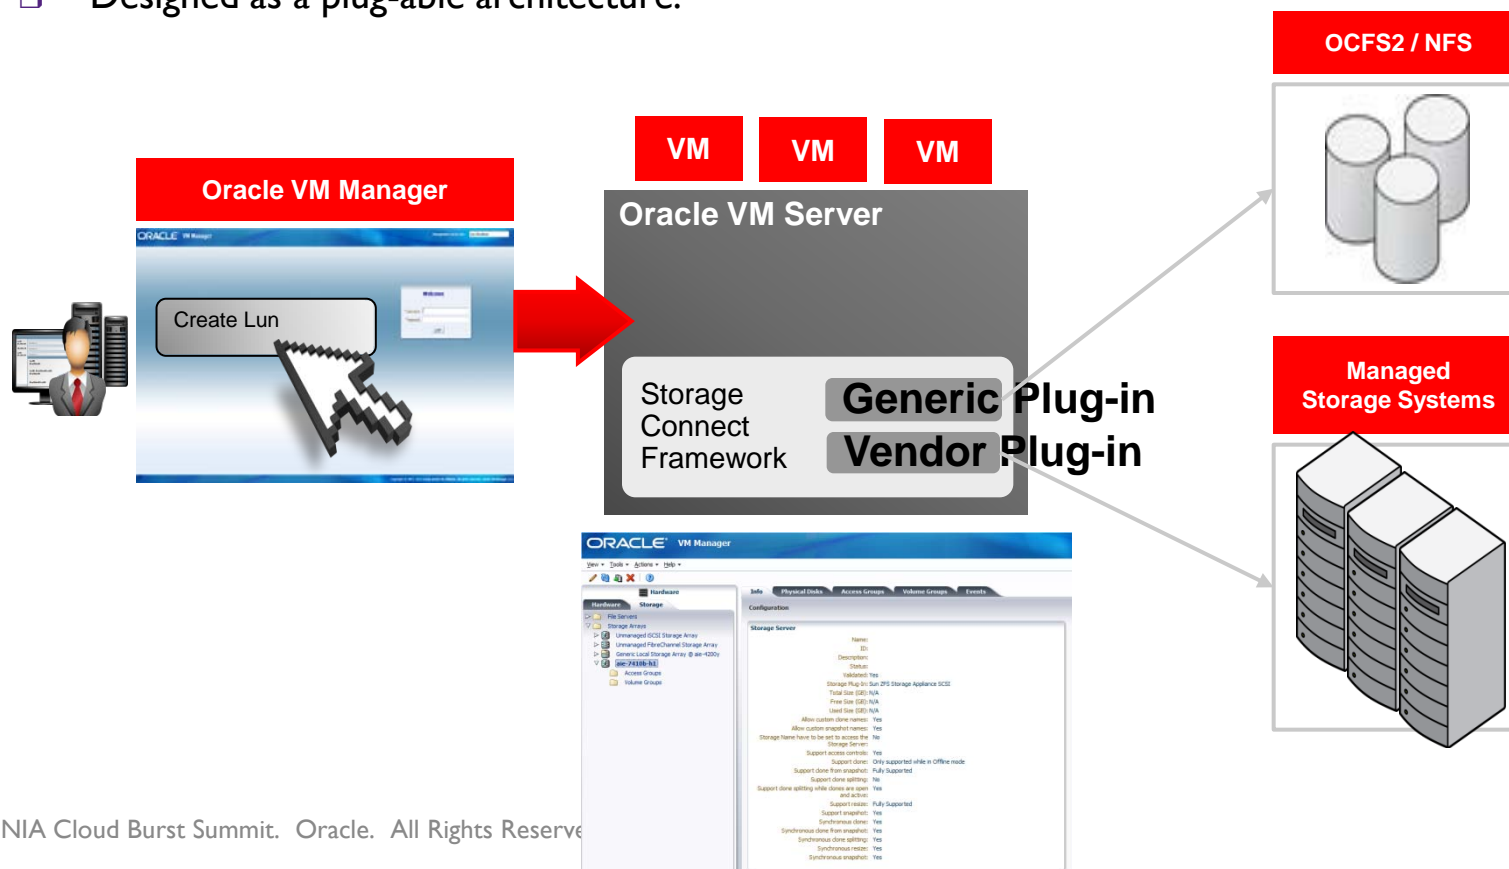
Designed as a plug-able architecture.

OCFS2 / NFS

VM

VM

VM

Oracle VM Manager

ORACLE VM Manager

Create Lun

Welcome

Oracle VM Server

Storage Connect Framework

Generic Plug-in

Vendor Plug-in

Managed Storage Systems

ORACLE VM Manager

View Tools Actions Help

Hardware

Hardware Storage

File Servers

Storage Arrays

Unmanaged iSCSI Storage Array

Unmanaged FibreChannel Storage Array

Generic Local Storage Array

Access Groups

Volume Groups

Info Physical Disks Access Groups Volume Groups Events

Configuration

Storage Server

Name:

ID:

Description:

Status:

Validated: Yes

Storage Plug-In: Sun ZFS Storage Appliance SCSI

Total Size (GB): N/A

Free Size (GB): N/A

Used Size (GB): N/A

Allow custom clone names: Yes

Allow custom snapshot names: Yes

Storage Name have to be set to access the Storage Server: No

Support access controls: Yes

Support clone: Only supported while in Offline mode

Support clone from snapshot: Fully Supported

Support clone splitting: No

Support clone splitting while clones are open and active: Yes

Support resize: Fully Supported

Support snapshot: Yes

Synchronous clone: Yes

Synchronous clone from snapshot: Yes

Synchronous clone splitting: Yes

Synchronous resize: Yes

Synchronous snapshot: Yes

NIA Cloud Burst Summit. Oracle. All Rights Reserve